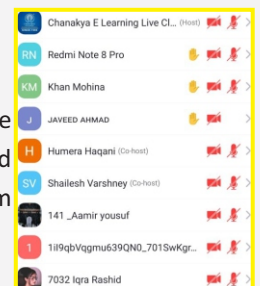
Chanakya E Learning Live Cl... (Host)
RN Redmi Note 8 Pro
KM Khan Mohina
J JAVEED AHMAD
H Humera Haqani (Co-host)
SV Shailesh Varshney (Co-host)
141 _Aamir yousuf
1 1ii9qbVqgmu639QN0_701SwKgr...
7032 Iqra Rashid
e
d
n